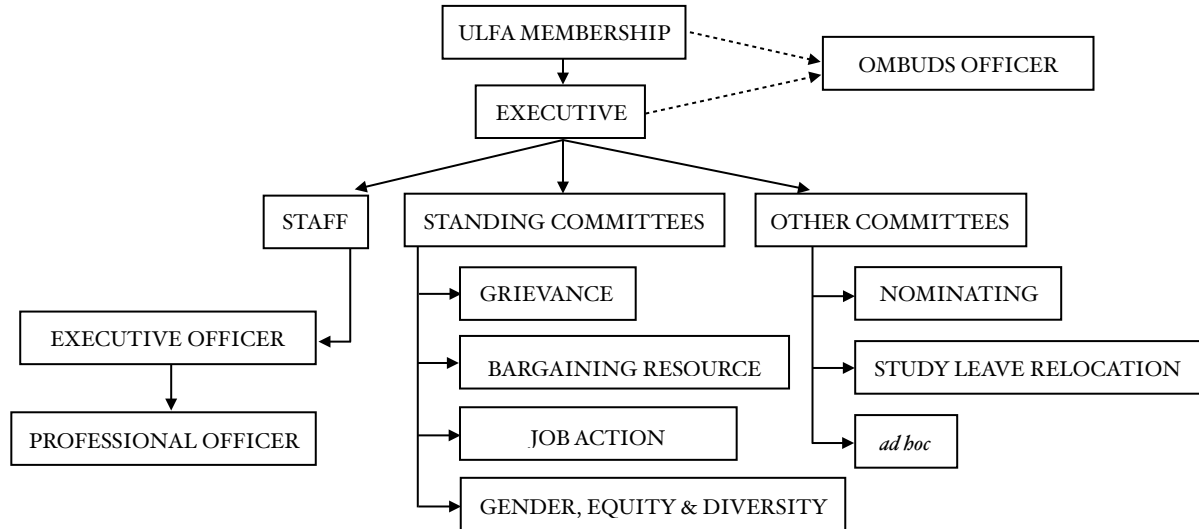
ULFA MEMBERSHIP

OMBUDS OFFICER

EXECUTIVE

STAFF

STANDING COMMITTEES

OTHER COMMITTEES

EXECUTIVE OFFICER

PROFESSIONAL OFFICER

GRIEVANCE

BARGAINING RESOURCE

JOB ACTION

GENDER, EQUITY & DIVERSITY

NOMINATING

STUDY LEAVE RELOCATION

*ad hoc*